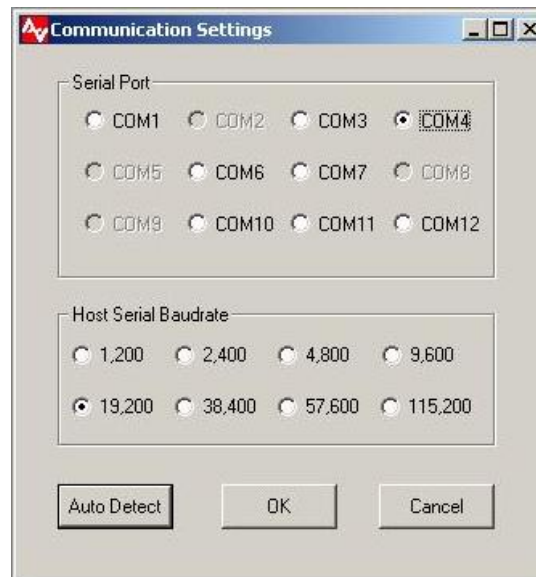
Communication Settings

Serial Port

COM1 COM2 COM3 COM4

COM5 COM6 COM7 COM8

COM9 COM10 COM11 COM12

Host Serial Baudrate

1,200 2,400 4,800 9,600

19,200 38,400 57,600 115,200

Auto Detect OK Cancel